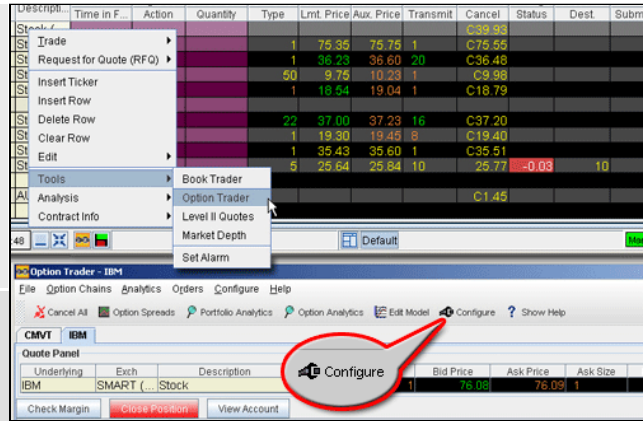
| Descripti... | Time in F... | Action | Quantity | Type | Lmt. Price | Aux. Price | Transmit | Cancel | Status | Dest. | Min |
|---|---|---|---|---|---|---|---|---|---|---|---|
| Stock ( | | | | | | | | C39.93 | | | |
| St | | | | 1 | 75.35 | 75.75 | 1 | C75.55 | | | |
| St | | | | 1 | 36.23 | 36.60 | 20 | C36.48 | | | |
| St | | | | 50 | 9.75 | 10.23 | 1 | C9.98 | | | |
| St | | | | 1 | 18.54 | 19.04 | 1 | C18.79 | | | |
| St | | | | 22 | 37.00 | 37.23 | 16 | C37.20 | | | |
| St | | | | 1 | 19.30 | 19.45 | 8 | C19.40 | | | |
| St | | | | 1 | 35.43 | 35.60 | 1 | C35.51 | | | |
| St | | | | 5 | 25.64 | 25.84 | 10 | 25.77 | -0.03 | 10 | |
| Al | | | | | | | | C1.45 | | | |

Trade
Request for Quote (RFQ)
Insert Ticker
Insert Row
Delete Row
Clear Row
Edit
Tools
Analysis
Contract Info

Book Trader
Option Trader
Level II Quotes
Market Depth
Set Alarm

48
Default
Ma

Option Trader - IBM
File Option Chains Analytics Orders Configure Help
Cancel All Option Spreads Portfolio Analytics Option Analytics Edit Model Configure Show Help
CMVT IBM
Quote Panel

| Underlying | Exch | Description | | Bid Price | Ask Price | Ask Size |
|---|---|---|---|---|---|---|
| IBM | SMART (... | Stock | 1 | 76.08 | 76.09 | 1 |

Configure

Check Margin Close Position View Account